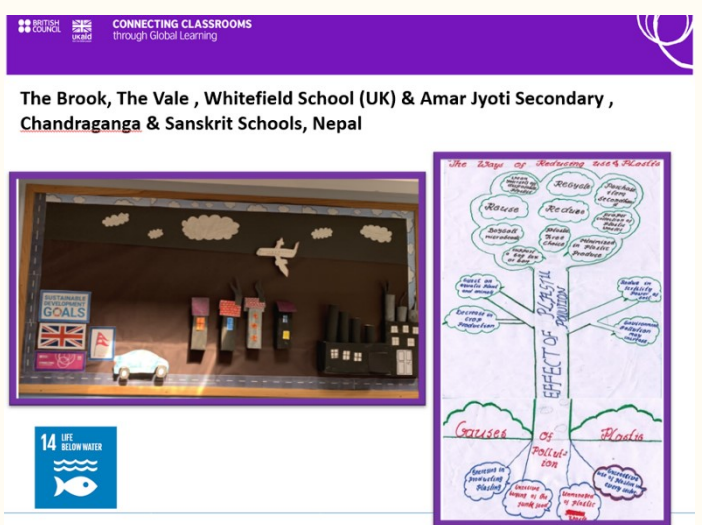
BRITISH COUNCIL

UKaid

CONNECTING CLASSROOMS through Global Learning

The Brook, The Vale , Whitefield School (UK) & Amar Jyoti Secondary , Chandraganga & Sanskrit Schools, Nepal

SUSTAINABLE DEVELOPMENT GOALS

The Ways of Reducing use of Plastic

Recycle

Reuse

Reduce

EFFECT OF PLASTIC POLLUTION

Causes of Pollution Plastic

14 LIFE BELOW WATER